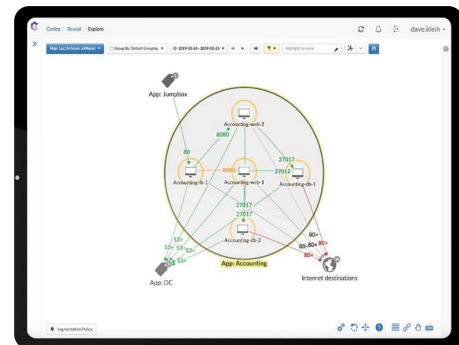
Centra / Reveal / Explore

dave.klein

Map (act. 14 hours) (offline)

Group By: Default Grouping

2019-02-24 - 2019-02-25

Highlight by name

App: Jumpbox

Accounting-web-2

8080

80

8080

27017

Accounting-lb-1

Accounting-web-1

27017

Accounting-db-1

27017

27017

Accounting-db-2

53+

53+

53+

53+

53+

80+

80+

80+

80+

80+

App: Accounting

App: DC

Internet destinations

Segmentation Policy